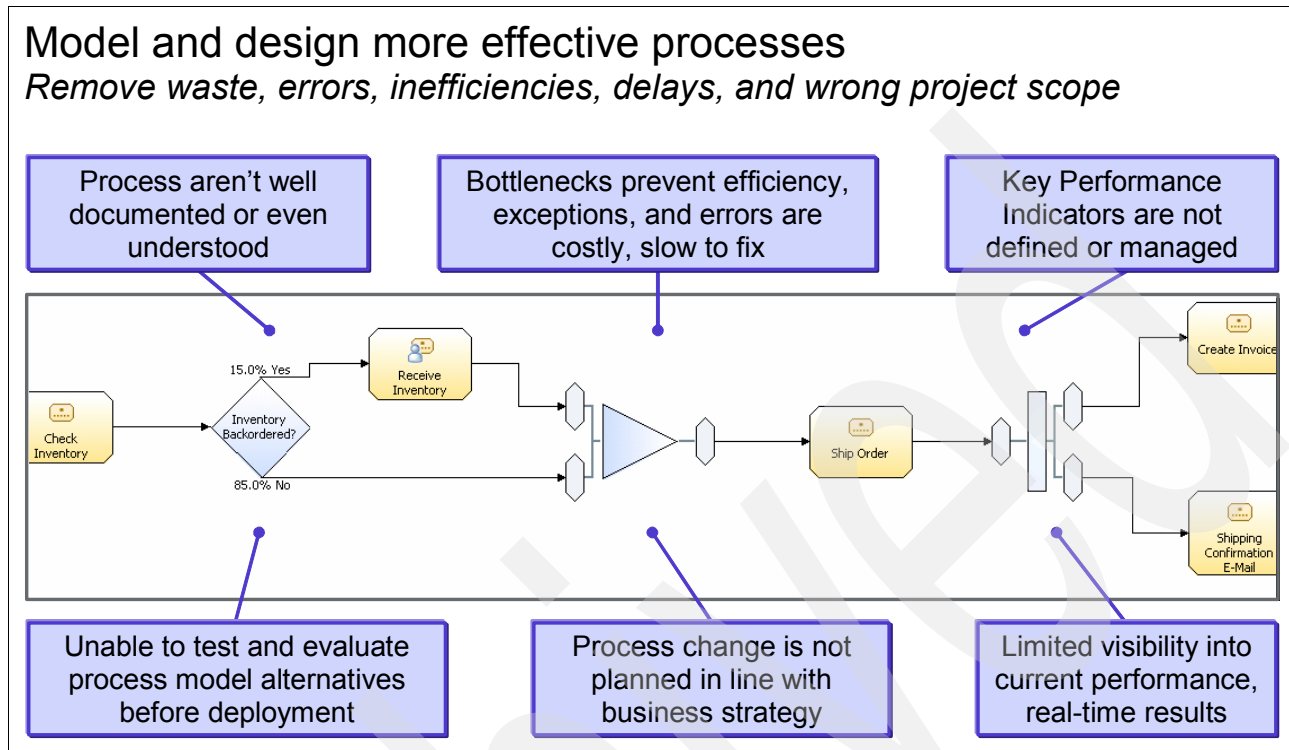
Model and design more effective processes

*Remove waste, errors, inefficiencies, delays, and wrong project scope*

Process aren't well documented or even understood

Bottlenecks prevent efficiency, exceptions, and errors are costly, slow to fix

Key Performance Indicators are not defined or managed

Check Inventory

Inventory Backordered?

15.0% Yes

85.0% No

Receive Inventory

Ship Order

Create Invoice

Shipping Confirmation E-Mail

Unable to test and evaluate process model alternatives before deployment

Process change is not planned in line with business strategy

Limited visibility into current performance, real-time results